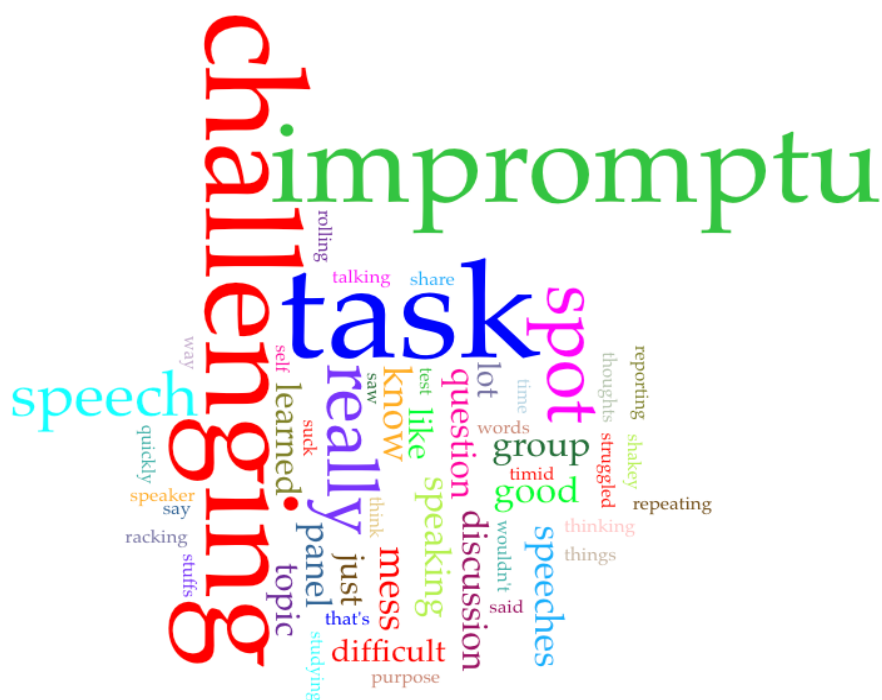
challenging
impromptu
task
spot
speech
really
rolling
talking
share
know
like
learned
question
lot
group
good
speaking
discussion
speeches
panel
just
mess
topic
difficult
self
saw
test
time
thoughts
reporting
struggled
shakey
suck
words
timid
way
quickly
speaker
say
racking
stuffs
think
wouldn't
thinking
things
repeating
that's
said
studying
purpose